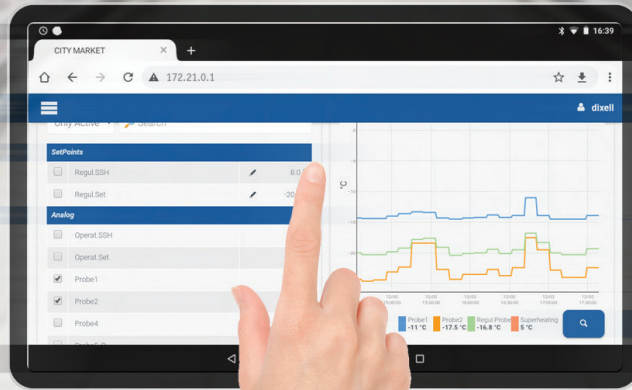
16:39

CITY MARKET

172.21.0.1

dixell

Only Active

Search

SetPoints

Regul.SSH

6.0

Regul.Set

-20

Analog

Operat.SSH

Operat.Set

Probe1

Probe2

Probe4

°C

Probe1 -11 °C

Probe2 -17.5 °C

Regul.Probe -16.8 °C

Superheating 5 °C